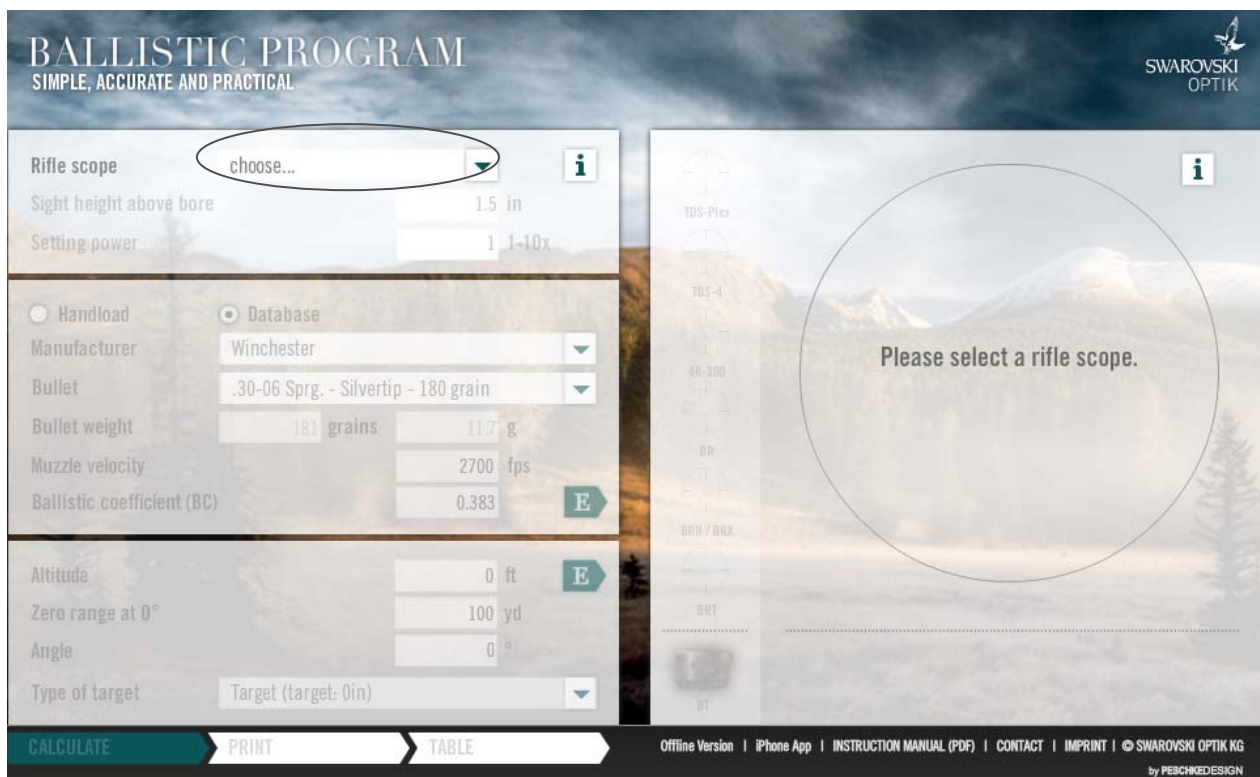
BALLISTIC PROGRAM
SIMPLE, ACCURATE AND PRACTICAL

SWAROVSKI
OPTIK

Rifle scope choose... i
Sight height above bore 1.5 in
Setting power 1 1-10x

Handload Database
Manufacturer Winchester
Bullet .30-06 Sprg. - Silvertip - 180 grain
Bullet weight 181 grains 11.7 g
Muzzle velocity 2700 fps
Ballistic coefficient (BC) 0.383 E

Altitude 0 ft E
Zero range at 0° 100 yd
Angle 0 °
Type of target Target (target: 0in)

TDS-Plex
TDS-4
4A-300
BR
BRH / BRX
BRT
BT

i

Please select a rifle scope.

CALCULATE PRINT TABLE

Offline Version | iPhone App | INSTRUCTION MANUAL (PDF) | CONTACT | IMPRINT | © SWAROVSKI OPTIK KG

by PESCHKEDESIGN